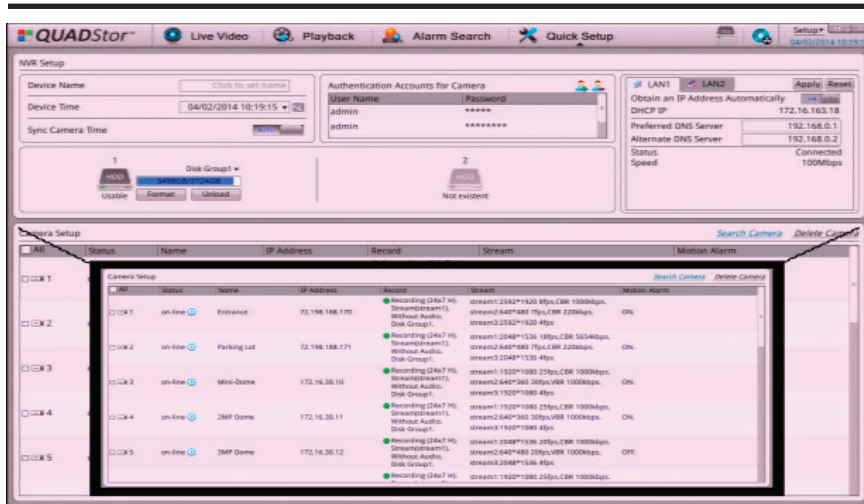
QUADStor Live Video Playback Alarm Search Quick Setup Setup 04/02/2014 10:19

NVR Setup

Device Name Click to set name

Device Time 04/02/2014 10:19:15

Sync Camera Time

Authentication Accounts for Camera

| User Name | Password |
|---|---|
| admin | ***** |
| admin | ******** |

LAN1 LAN2 Apply Reset

Obtain an IP Address Automatically

DHCP IP 172.16.163.18

Preferred DNS Server 192.168.0.1

Alternate DNS Server 192.168.0.2

Status Connected

Speed 100Mbps

1

HDD

Disk Group1

Usable Format Unload

2

HDD

Not existent

Camera Setup Search Camera Delete Camera

| All | Status | Name | IP Address | Record | Stream | Motion Alarm |
|---|---|---|---|---|---|---|
| 1 | | | | | | |
| 2 | | | | | | |
| 3 | | | | | | |
| 4 | | | | | | |
| 5 | | | | | | |

Camera Setup Search Camera Delete Camera

| All | Status | Name | IP Address | Record | Stream | Motion Alarm |
|---|---|---|---|---|---|---|
| 1 | on-line | Entrance | 72.198.188.170 | Recording (24x7 H). Stream(stream1). Without Audio. Disk Group1. | stream1:2592*1920 8fps,CBR 1000kbps. stream2:640*480 7fps,CBR 220kbps. stream3:2592*1920 4fps | ON. |
| 2 | on-line | Parking Lot | 72.198.188.171 | Recording (24x7 H). Stream(stream1). Without Audio. Disk Group1. | stream1:2048*1536 18fps,CBR 5654kbps. stream2:640*480 7fps,CBR 220kbps. stream3:2048*1536 4fps | ON. |
| 3 | on-line | Mini-Dome | 172.16.30.10 | Recording (24x7 H). Stream(stream1). Without Audio. Disk Group1. | stream1:1920*1080 25fps,CBR 1000kbps. stream2:640*360 30fps,VBR 1000kbps. stream3:1920*1080 4fps | ON. |
| 4 | on-line | 2MP Dome | 172.16.30.11 | Recording (24x7 H). Stream(stream1). Without Audio. Disk Group1. | stream1:1920*1080 25fps,CBR 1000kbps. stream2:640*360 30fps,VBR 1000kbps. stream3:1920*1080 4fps | ON. |
| 5 | on-line | 3MP Dome | 172.16.30.12 | Recording (24x7 H). Stream(stream1). Without Audio. Disk Group1. | stream1:2048*1536 20fps,CBR 1000kbps. stream2:640*480 20fps,VBR 1000kbps. stream3:2048*1536 4fps | OFF. |
| | | | | Recording (24x7 H). | stream1:1920*1080 25fps,CBR 1000kbps. | |